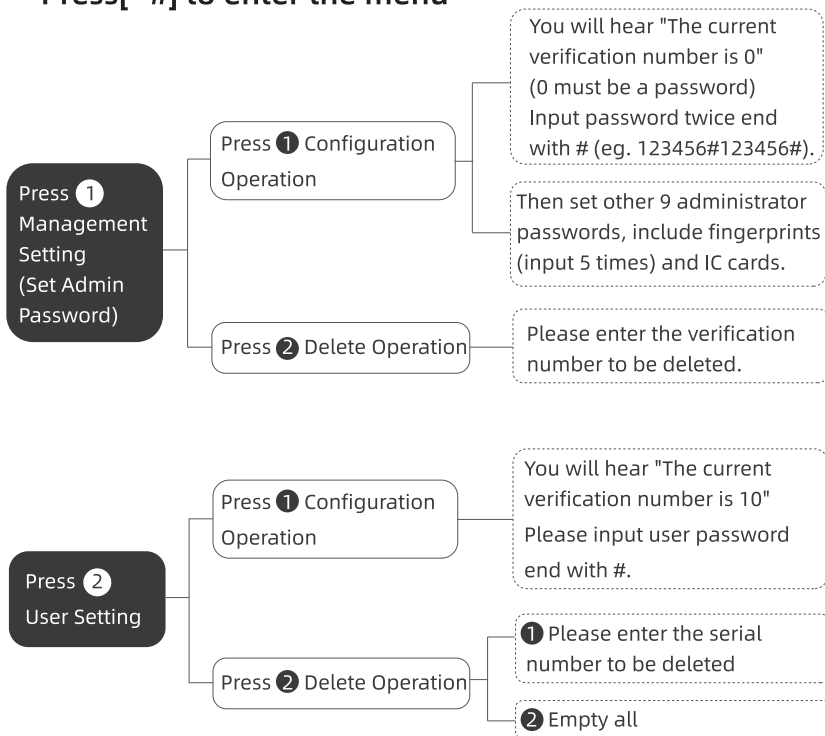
Press[*#] to enter the menu

Press 1 Management Setting (Set Admin Password)

Press 1 Configuration Operation

You will hear "The current verification number is 0" (0 must be a password) Input password twice end with # (eg. 123456#123456#).

Then set other 9 administrator passwords, include fingerprints (input 5 times) and IC cards.

Press 2 Delete Operation

Please enter the verification number to be deleted.

Press 2 User Setting

Press 1 Configuration Operation

You will hear "The current verification number is 10" Please input user password end with #.

Press 2 Delete Operation

1 Please enter the serial number to be deleted

2 Empty all